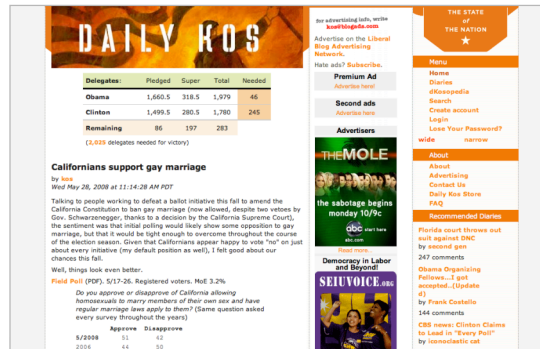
DAILY KOS

| Delegates: | Pledged | Super | Total | Needed |
|---|---|---|---|---|
| Obama | 1,660.5 | 318.5 | 1,979 | 46 |
| Clinton | 1,499.5 | 280.5 | 1,780 | 245 |
| Remaining | 86 | 197 | 283 | |

(2,025 delegates needed for victory)

Californians support gay marriage
by kos
Wed May 28, 2008 at 11:14:28 AM PDT

Talking to people working to defeat a ballot initiative this fall to amend the California Constitution to ban gay marriage (now allowed, despite two vetoes by Gov. Schwarzenegger, thanks to a decision by the California Supreme Court), the sentiment was that initial polling would likely show some opposition to gay marriage, but that it would be tight enough to overcome throughout the course of the election season. Given that Californians appear happy to vote "no" on just about every initiative (my default position as well), I felt good about our chances this fall.

Well, things look even better.

Field Poll (PDF). 5/17-26. Registered voters. MoE 3.2%

Do you approve or disapprove of California allowing homosexuals to marry members of their own sex and have regular marriage laws apply to them? (Same question asked every survey throughout the years)

| | Approve | Disapprove |
|---|---|---|
| 5/2008 | 51 | 42 |
| 2006 | 44 | 50 |

For advertising info, write kos@dkosads.com

Advertise on the Liberal Blog Advertising Network.

Hate ads? Subscribe.

Premium Ad
Advertise here!

Second ads
Advertise Here

Advertisers

THE MOLE
the sabotage begins monday 10/9c
abc
Read more...

Democracy in Labor and Beyond!
SEIUVOICE.org

THE STATE of THE NATION

Menu
Home
Diaries
dKosopedia
Search
Create account
Login
Lose Your Password?
wide narrow

About
About
Advertising
Contact Us
Daily Kos Store
FAQ

Recommended Diaries
Florida court throws out suit against DNC
by second gen
247 comments

Obama Organizing Fellows...I got accepted..(Update d)
by Frank Costello
144 comments

CBS news: Clinton Claims to Lead in "Every Poll"
by iconoclastic cat